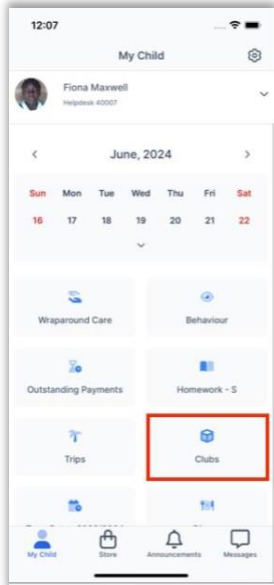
12:07

My Child

Fiona Maxwell
Helpdesk 40007

<

June, 2024

>

| Sun | Mon | Tue | Wed | Thu | Fri | Sat |
|---|---|---|---|---|---|---|
| 16 | 17 | 18 | 19 | 20 | 21 | 22 |

Wraparound Care

Behaviour

Outstanding Payments

Homework - S

Trips

Clubs

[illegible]

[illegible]

My Child

Store

Announcements

Messages